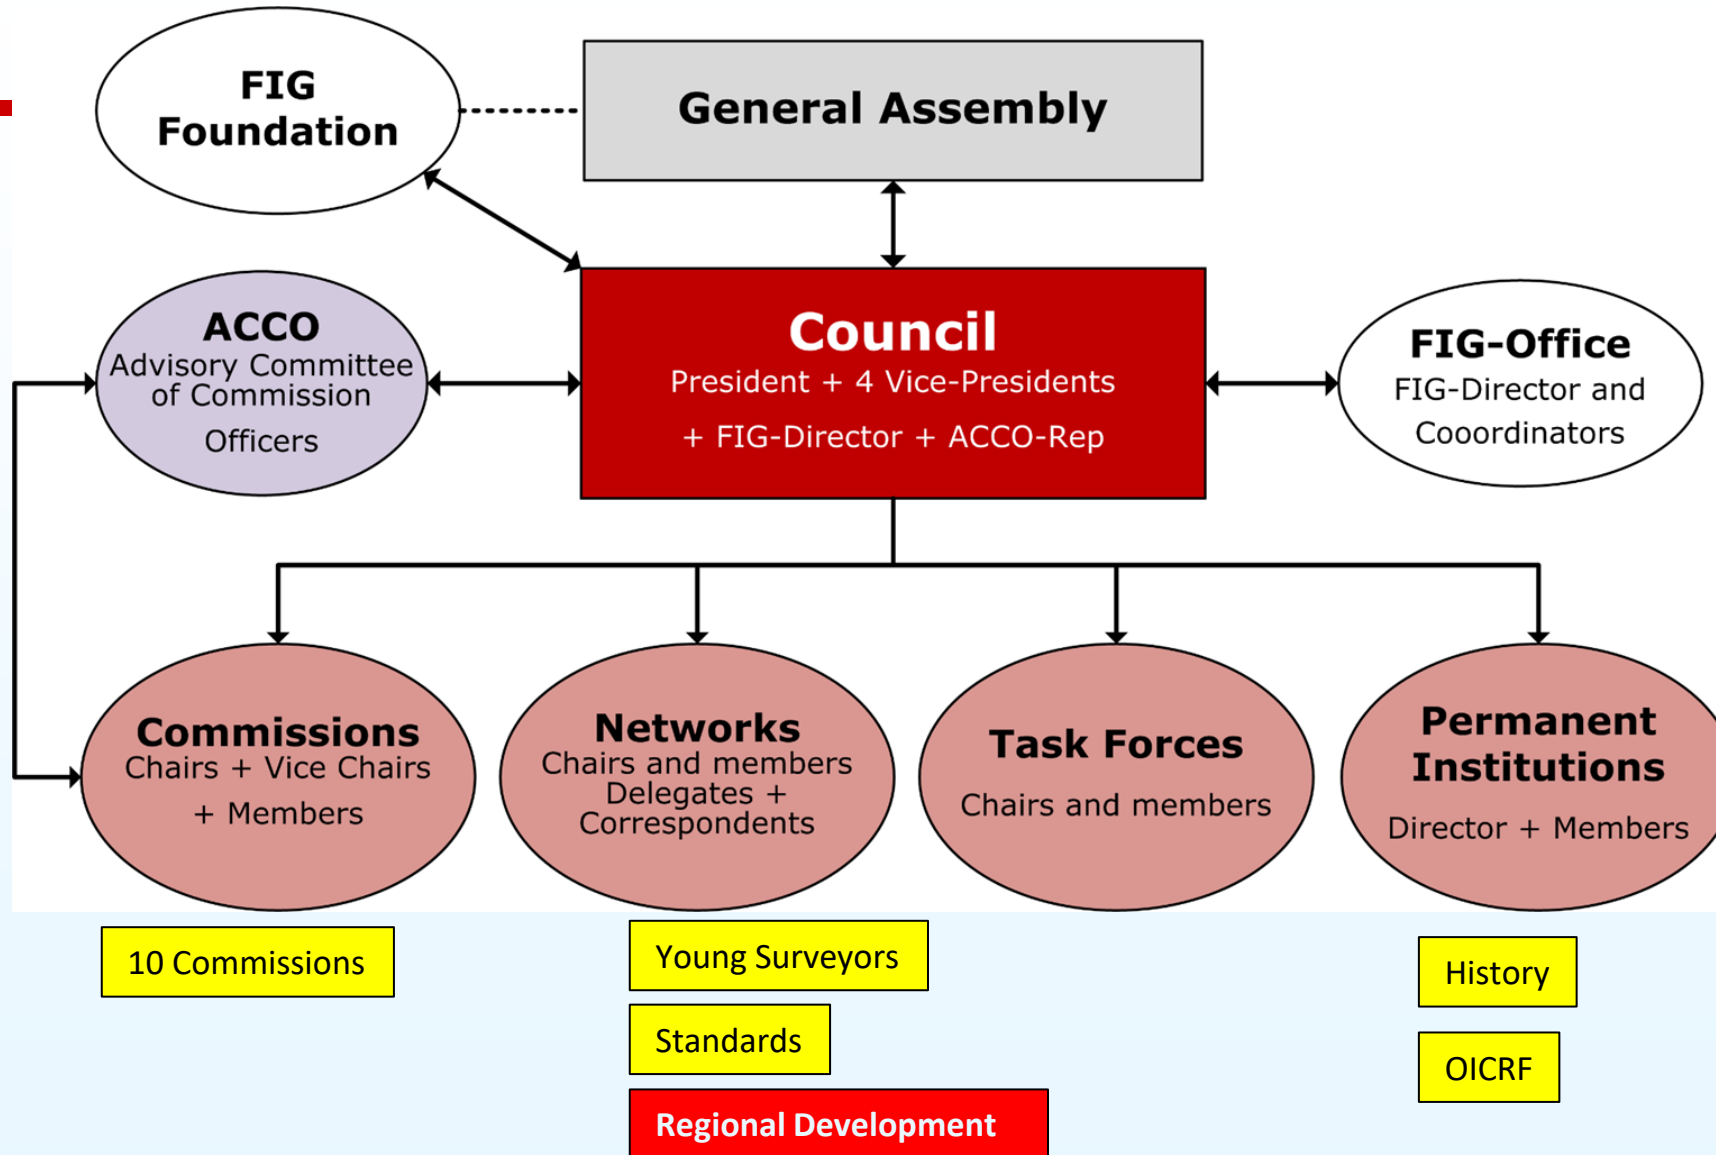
FIG Foundation

General Assembly

ACCO
Advisory Committee of Commission Officers

Council
President + 4 Vice-Presidents
+ FIG-Director + ACCO-Rep

FIG-Office
FIG-Director and Cooordinators

Commissions
Chairs + Vice Chairs
+ Members

Networks
Chairs and members
Delegates + Correspondents

Task Forces
Chairs and members

Permanent Institutions
Director + Members

10 Commissions

Young Surveyors

Standards

Regional Development

History

OICRF